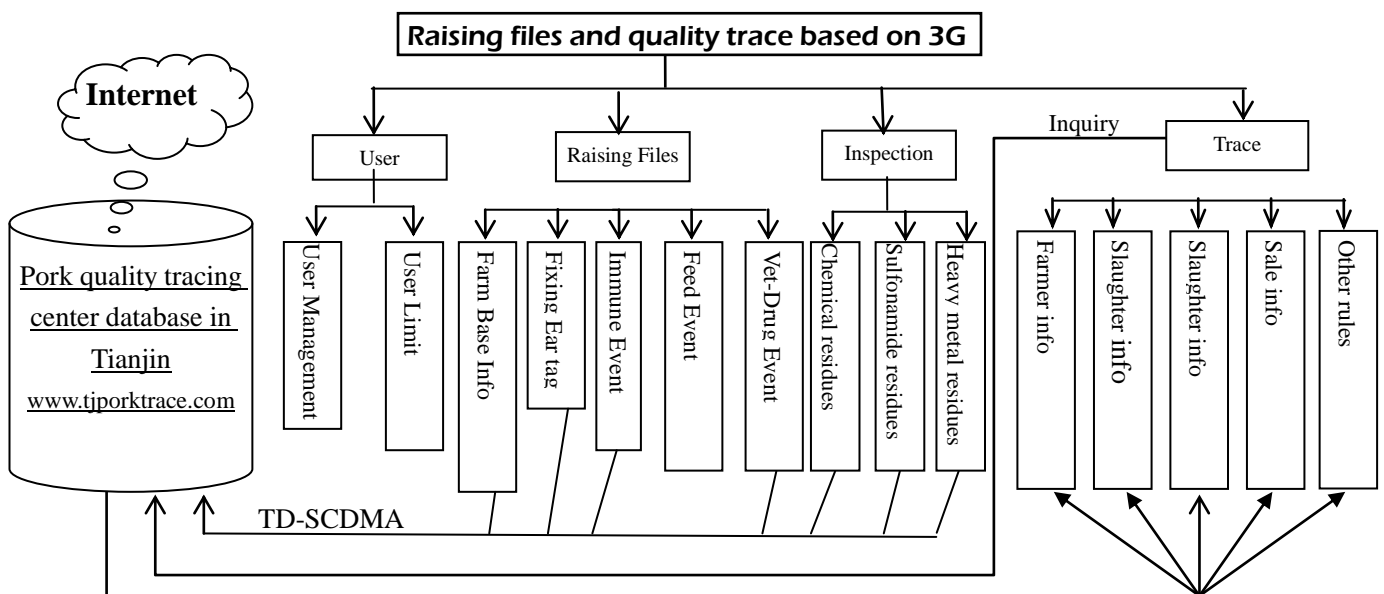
Raising files and quality trace based on 3G

Internet

Pork quality tracing center database in Tianjin
www.tjporktrace.com

User

User Management

User Limit

Raising Files

Farm Base Info

Fixing Ear tag

Immune Event

Feed Event

Vet-Drug Event

Inspection

Chemical residues

Sulfonamide residues

Heavy metal residues

Inquiry

Trace

Farmer info

Slaughter info

Slaughter info

Sale info

Other rules

TD-SCDMA